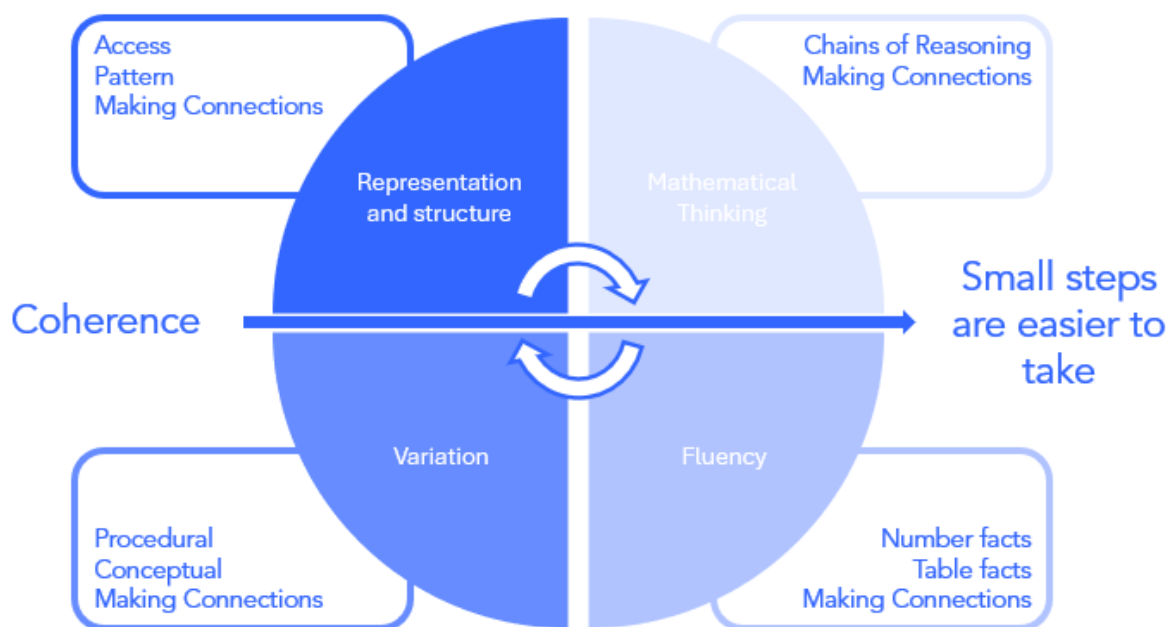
Access
Pattern
Making Connections

Chains of Reasoning
Making Connections

Representation and structure

Mathematical Thinking

Coherence

Small steps are easier to take

Variation

Fluency

Procedural
Conceptual
Making Connections

Number facts
Table facts
Making Connections